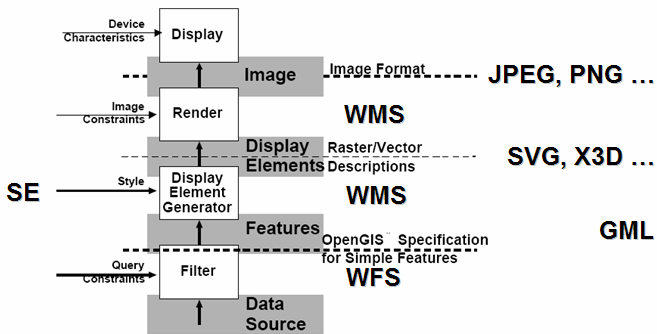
Device Characteristics

Display

Image

Image Format

JPEG, PNG …

Image Constraints

Render

WMS

Display Elements

Raster/Vector Descriptions

SVG, X3D …

SE

Style

Display Element Generator

WMS

Features

GML

OpenGIS™ Specification for Simple Features

Query Constraints

Filter

WFS

Data Source